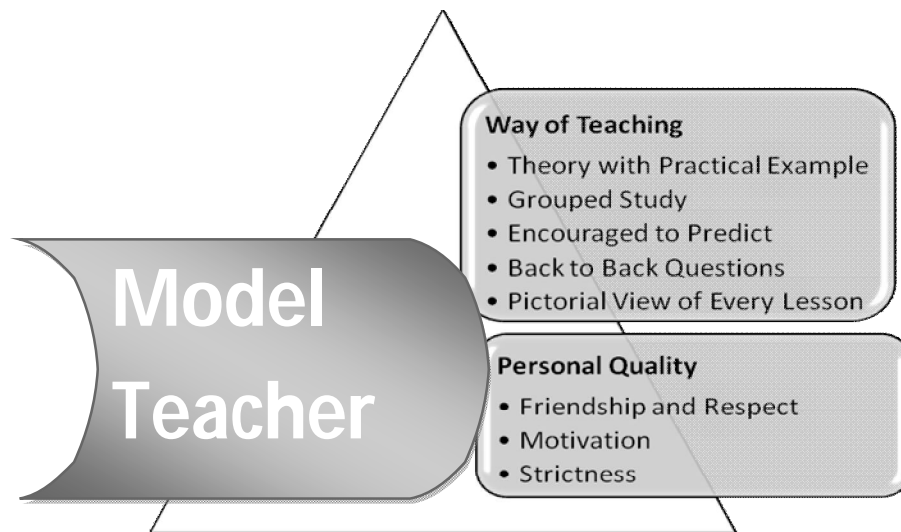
Model Teacher

Way of Teaching
- Theory with Practical Example
- Grouped Study
- Encouraged to Predict
- Back to Back Questions
- Pictorial View of Every Lesson

Personal Quality
- Friendship and Respect
- Motivation
- Strictness